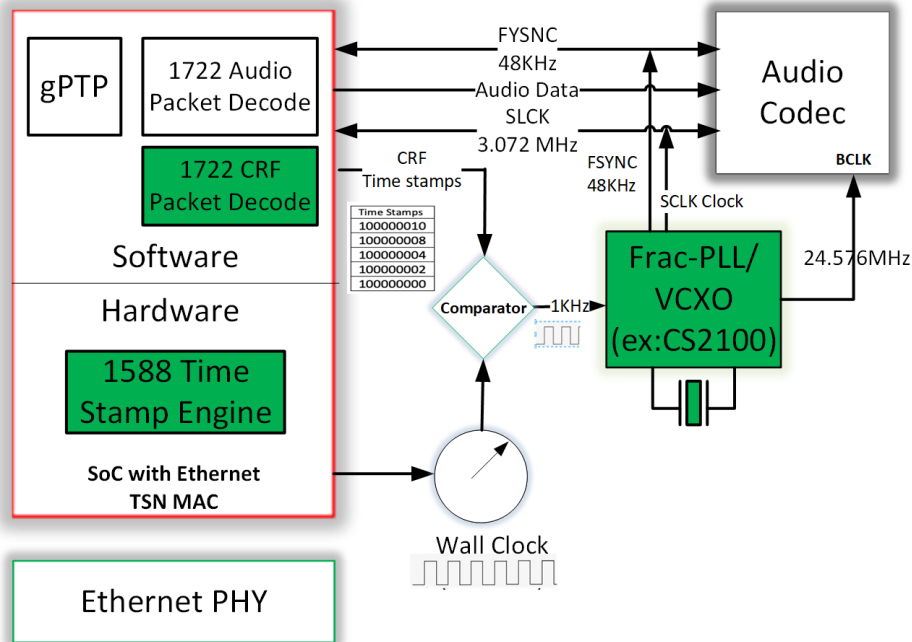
gPTP

1722 Audio Packet Decode

1722 CRF Packet Decode

Software

Hardware

1588 Time Stamp Engine

SoC with Ethernet TSN MAC

FYSNC 48KHz

Audio Data

SLCK 3.072 MHz

Audio Codec

BCLK

CRF Time stamps

| Time Stamps |
|---|
| 100000010 |
| 100000008 |
| 100000004 |
| 100000002 |
| 100000000 |

FSYNC 48KHz

SCLK Clock

Comparator

1KHz

Frac-PLL/ VCXO (ex:CS2100)

24.576MHz

Wall Clock

Ethernet PHY